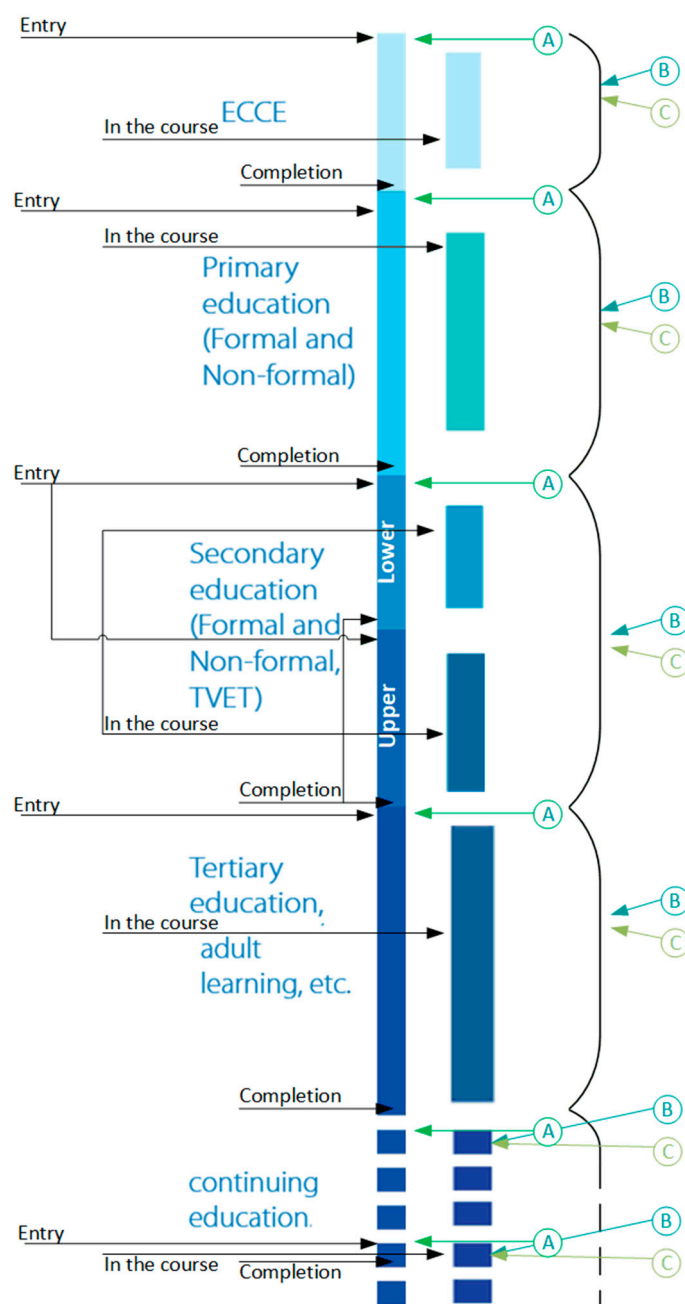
Entry
A
B
C
ECCE
In the course
Completion
Entry
A
In the course
Primary education (Formal and Non-formal)
B
C
Completion
Entry
A
Lower
Secondary education (Formal and Non-formal, TVET)
B
C
Upper
In the course
Completion
Entry
A
Tertiary education, adult learning, etc.
In the course
B
C
Completion
B
A
C
continuing education.
B
Entry
A
In the course
Completion
C